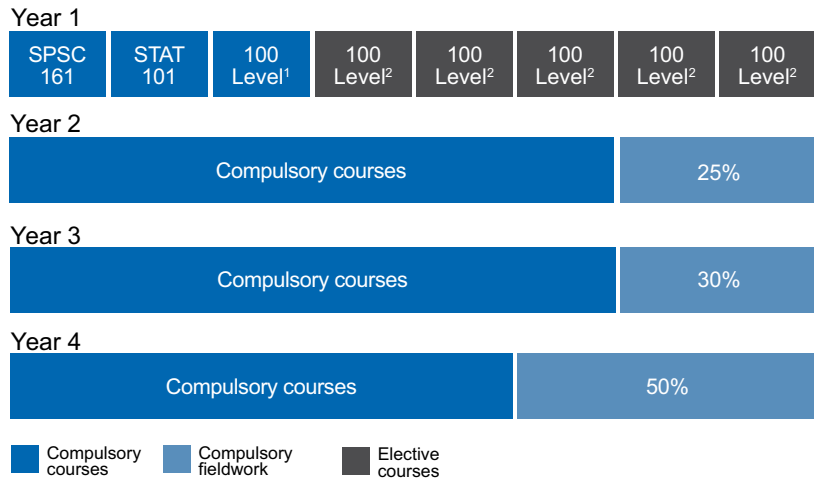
Year 1

| SPSC 161 | STAT 101 | 100 Level$^1$ | 100 Level$^2$ | 100 Level$^2$ | 100 Level$^2$ | 100 Level$^2$ | 100 Level$^2$ |
|---|---|---|---|---|---|---|---|

Year 2

Compulsory courses 25%

Year 3

Compulsory courses 30%

Year 4

Compulsory courses 50%

Compulsory courses
Compulsory fieldwork
Elective courses